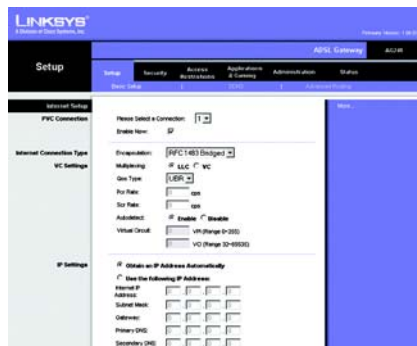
LINKSYS®
A Division of Cisco Systems, Inc.

Firmware Version: 1.00.0

ADSL Gateway | AG241

Setup

Setup | Security | Access Restrictions | Applications & Gaming | Administration | Status

Basic Setup | DDNS | Advanced Routing

Internet Setup

PVC Connection
Please Select a Connection: 1
Enable Now: ☑

More...

Internet Connection Type
Encapsulation: RFC 1483 Bridged

VC Settings
Multiplexing: LLC VC
Qos Type: UBR
Pcr Rate: cps
Scr Rate: cps
Autodetect: Enable Disable
Virtual Circuit: VPI (Range 0~255)
VCI (Range 32~65535)

IP Settings
Obtain an IP Address Automatically
Use the following IP Address:
Internet IP Address:
Subnet Mask:
Gateway:
Primary DNS:
Secondary DNS: